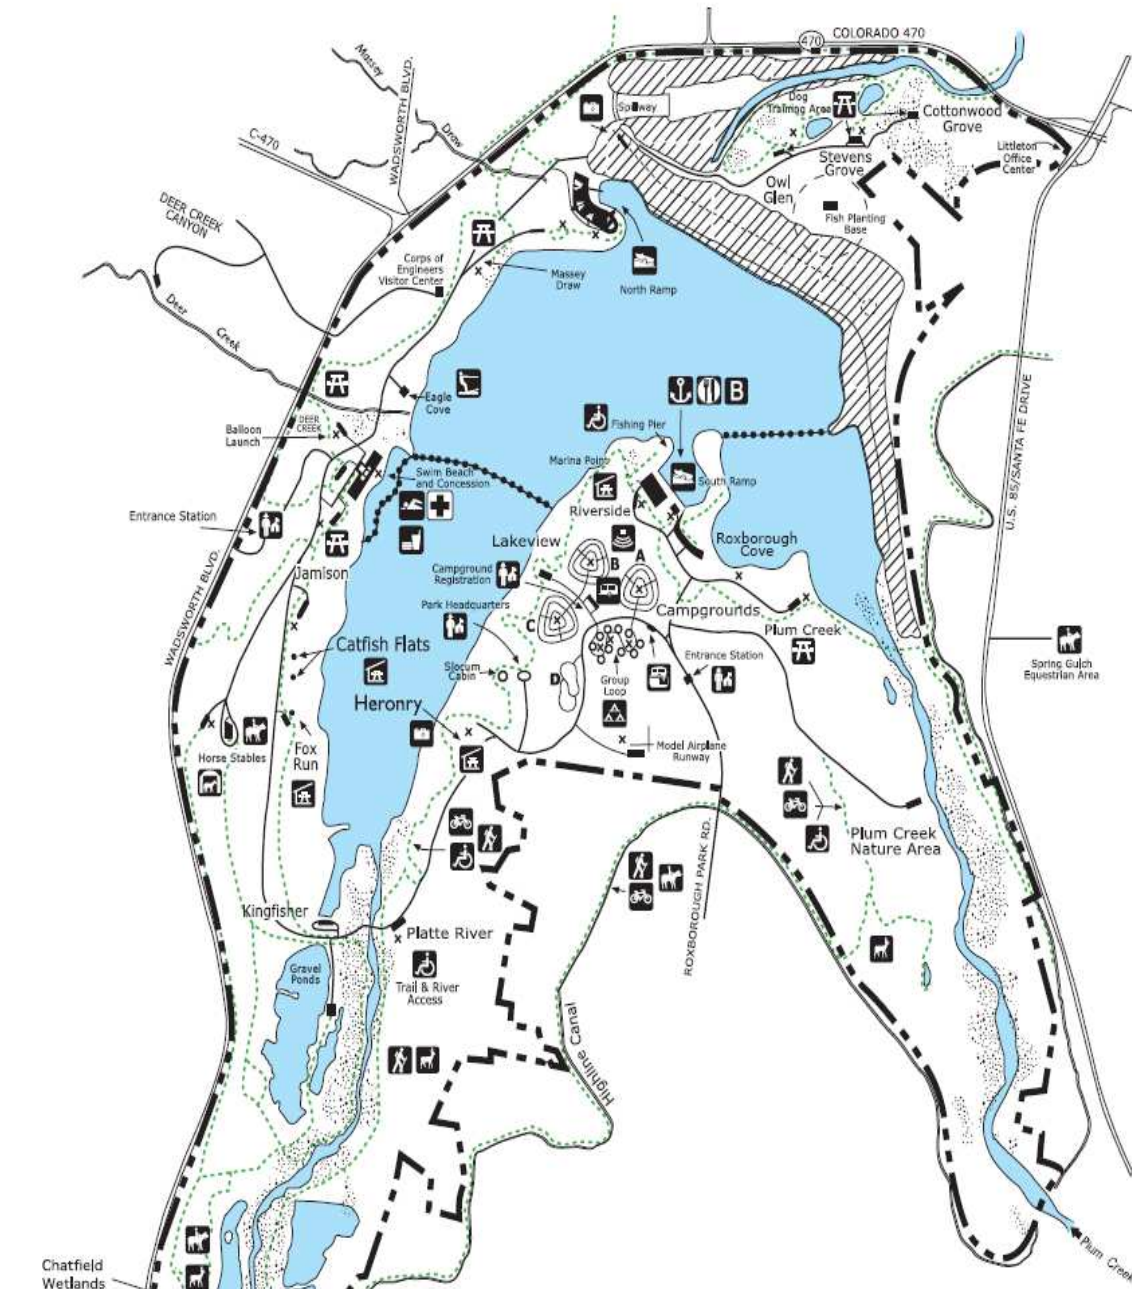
470 COLORADO 470

Massey Draw

WADSWORTH BLVD.

C-470

Spillway

Dog Training Area

Cottonwood Grove

Stevens Grove

Littleton Office Center

Owl Glen

Fish Planting Base

DEER CREEK CANYON

Deer Creek

Corps of Engineers Visitor Center

Massey Draw

North Ramp

Eagle Cove

B

Fishing Pier

Balloon Launch

DEER CREEK

Swim Beach and Concession

Marina Point

South Ramp

Riverside

Entrance Station

Lakeview

Roxborough Cove

Jamison

Campground Registration

B

A

Park Headquarters

Campgrounds

Plum Creek

C

Catfish Flats

Slocum Cabin

D

Group Loop

Entrance Station

Heronry

Model Airplane Runway

Fox Run

Horse Stables

WADSWORTH BLVD.

Plum Creek Nature Area

U.S. 85/SANTA FE DRIVE

Spring Gulch Equestrian Area

ROXBOROUGH PARK RD.

Kingfisher

Platte River

Gravel Ponds

Trail & River Access

Highline Canal

Chatfield Wetlands

Plum Creek